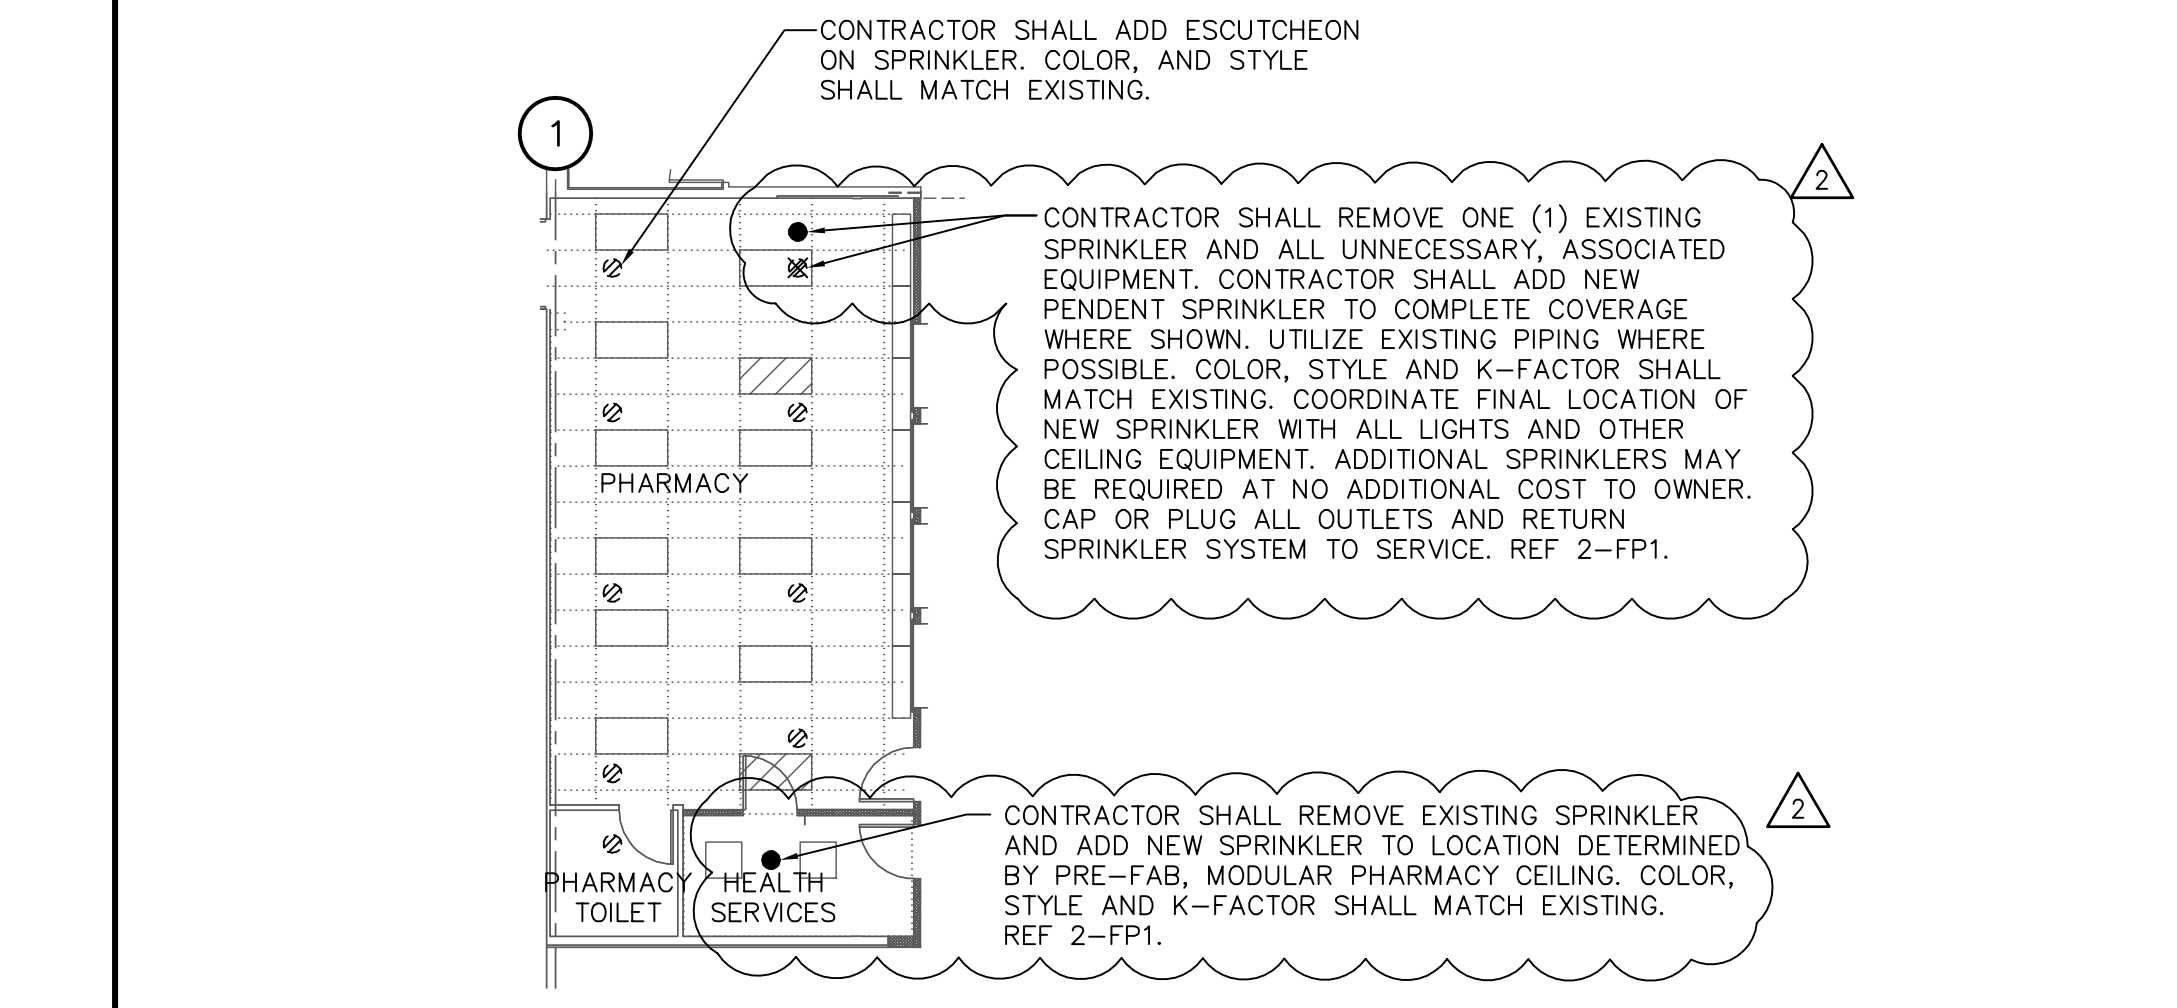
CONTRACTOR SHALL ADD ESCUTCHEON ON SPRINKLER. COLOR, AND STYLE SHALL MATCH EXISTING.

1

2

CONTRACTOR SHALL REMOVE ONE (1) EXISTING SPRINKLER AND ALL UNNECESSARY, ASSOCIATED EQUIPMENT. CONTRACTOR SHALL ADD NEW PENDENT SPRINKLER TO COMPLETE COVERAGE WHERE SHOWN. UTILIZE EXISTING PIPING WHERE POSSIBLE. COLOR, STYLE AND K–FACTOR SHALL MATCH EXISTING. COORDINATE FINAL LOCATION OF NEW SPRINKLER WITH ALL LIGHTS AND OTHER CEILING EQUIPMENT. ADDITIONAL SPRINKLERS MAY BE REQUIRED AT NO ADDITIONAL COST TO OWNER. CAP OR PLUG ALL OUTLETS AND RETURN SPRINKLER SYSTEM TO SERVICE. REF 2–FP1.

PHARMACY

2

CONTRACTOR SHALL REMOVE EXISTING SPRINKLER AND ADD NEW SPRINKLER TO LOCATION DETERMINED BY PRE–FAB, MODULAR PHARMACY CEILING. COLOR, STYLE AND K–FACTOR SHALL MATCH EXISTING. REF 2–FP1.

PHARMACY TOILET

HEALTH SERVICES